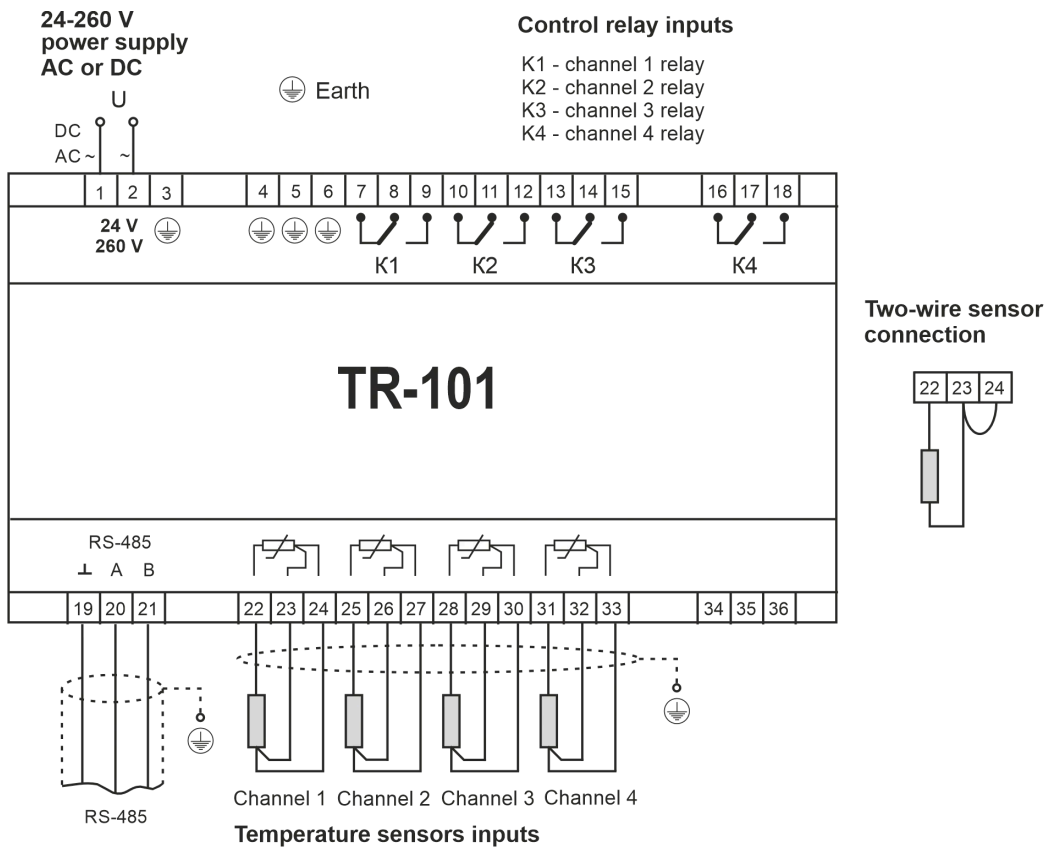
24-260 V
power supply
AC or DC

U

DC
AC ~ ~

Earth

Control relay inputs

K1 - channel 1 relay
K2 - channel 2 relay
K3 - channel 3 relay
K4 - channel 4 relay

1 2 3 4 5 6 7 8 9 10 11 12 13 14 15 16 17 18

24 V
260 V

K1 K2 K3 K4

TR-101

Two-wire sensor connection

22 23 24

RS-485
⊥ A B

19 20 21 22 23 24 25 26 27 28 29 30 31 32 33 34 35 36

RS-485

Channel 1 Channel 2 Channel 3 Channel 4

Temperature sensors inputs